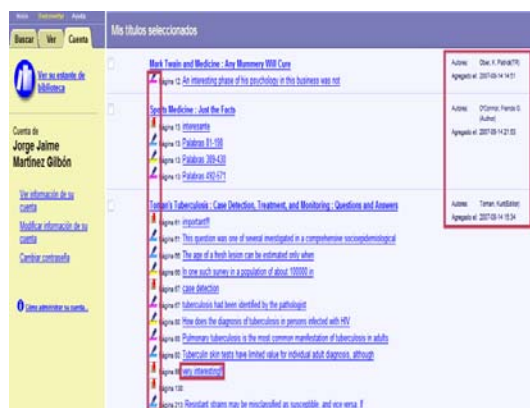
Inicio Bookshelf Ayuda

Buscar | Ver | Cuenta

Ver su estante de biblioteca

Cuenta de
Jorge Jaime Martínez Gilbón

Ver información de su cuenta

Modificar información de su cuenta

Cambiar contraseña

Cómo administrar su cuenta...

Mis títulos seleccionados

Mark Twain and Medicine : Any Mummery Will Cure

Página 12: An interesting phase of his psychology in this business was not

Autores: Ober, K. Patrick(TR)
Agregado el: 2007-09-14 14:51

Sports Medicine : Just the Facts

Página 13: interesante

Página 13: Palabras 81-198

Página 13: Palabras 389-430

Página 13: Palabras 492-571

Autores: O'Connor, Francis G. (Author)
Agregado el: 2007-09-14 21:55

Toman's Tuberculosis : Case Detection, Treatment, and Monitoring : Questions and Answers

Página 61: important!!!

Página 61: This question was one of several investigated in a comprehensive socioepidemiological

Página 66: The age of a fresh lesion can be estimated only when

Página 66: In one such survey in a population of about 100000 in

Página 67: case detection

Página 67: tuberculosis had been identified by the pathologist

Página 80: How does the diagnosis of tuberculosis in persons infected with HIV

Página 80: Pulmonary tuberculosis is the most common manifestation of tuberculosis in adults

Página 80: Tuberculin skin tests have limited value for individual adult diagnosis, although

Página 80: very interesting!!

Página 130:

Página 213: Resistant strains may be misclassified as susceptible, and vice versa. If

Autores: Toman, Kurt(Editor)
Agregado el: 2007-09-14 15:34